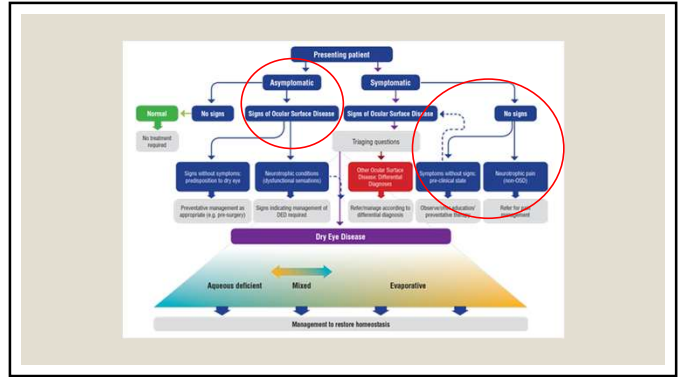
Presenting patient

Asymptomatic

Symptomatic

Normal

No treatment required

No signs

Signs of Ocular Surface Disease

Signs of Ocular Surface Disease

No signs

Triaging questions

Signs without symptoms: predisposition to dry eye

Neurotrophic conditions (dysfunctional sensation)

Other Ocular Surface Disease: Differential Diagnosis

Symptoms without signs: pre-clinical state

Neurotrophic pain (non-OSD)

Preventative management as appropriate (e.g. pre-surgery)

Signs indicating management of DED required

Refer/manage according to differential diagnosis

Observation/education/ preventative therapy

Refer for pain management

Dry Eye Disease

Aqueous deficient

Mixed

Evaporative

Management to restore homeostasis